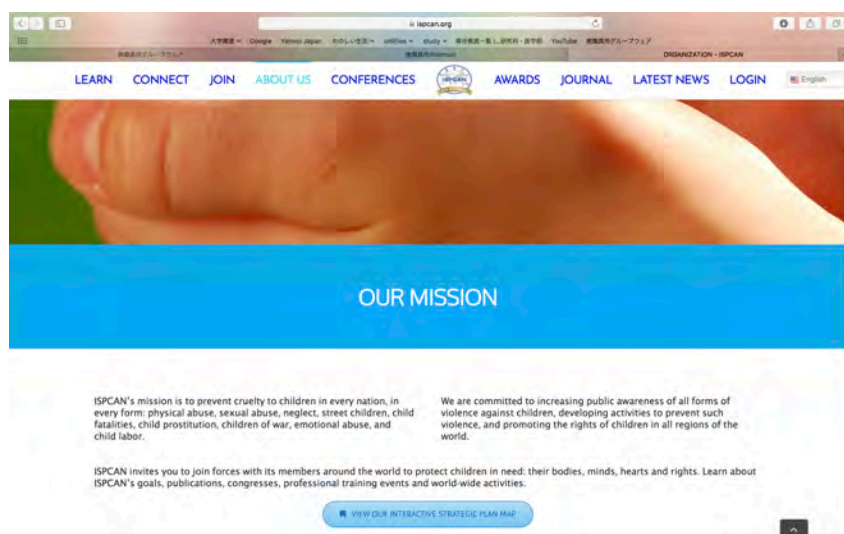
ispcan.org

大学関連 Google Yahoo! Japan たのしい生活 utilities study 博士教員一覧 | 研究科・医学部 YouTube 病院長グループウェア

ORGANIZATION - ISPCAN

LEARN CONNECT JOIN ABOUT US CONFERENCES ISPCAN AWARDS JOURNAL LATEST NEWS LOGIN English

OUR MISSION

ISPCAN's mission is to prevent cruelty to children in every nation, in every form: physical abuse, sexual abuse, neglect, street children, child fatalities, child prostitution, children of war, emotional abuse, and child labor.

We are committed to increasing public awareness of all forms of violence against children, developing activities to prevent such violence, and promoting the rights of children in all regions of the world.

ISPCAN invites you to join forces with its members around the world to protect children in need: their bodies, minds, hearts and rights. Learn about ISPCAN's goals, publications, congresses, professional training events and world-wide activities.

VIEW OUR INTERACTIVE STRATEGIC PLAN MAP